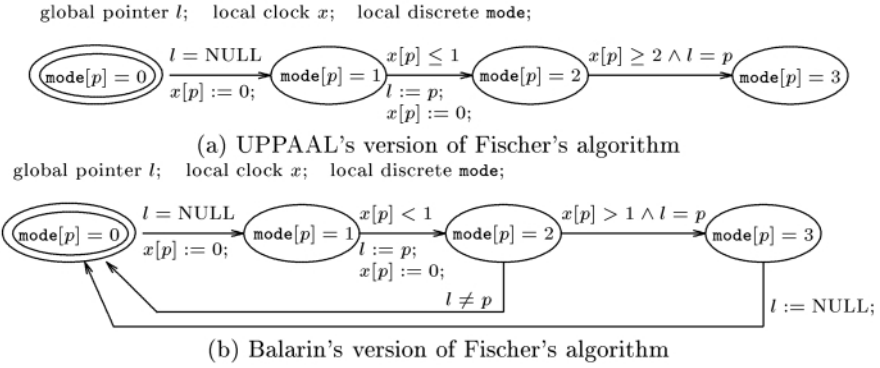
global pointer $l$; local clock $x$; local discrete mode;

$\texttt{mode}[p] = 0$ $l = \text{NULL}$ $x[p] := 0;$ $\texttt{mode}[p] = 1$ $x[p] \leq 1$ $l := p;$ $x[p] := 0;$ $\texttt{mode}[p] = 2$ $x[p] \geq 2 \wedge l = p$ $\texttt{mode}[p] = 3$

(a) UPPAAL's version of Fischer's algorithm

global pointer $l$; local clock $x$; local discrete mode;

$\texttt{mode}[p] = 0$ $l = \text{NULL}$ $x[p] := 0;$ $\texttt{mode}[p] = 1$ $x[p] < 1$ $l := p;$ $x[p] := 0;$ $\texttt{mode}[p] = 2$ $x[p] > 1 \wedge l = p$ $\texttt{mode}[p] = 3$ $l \neq p$ $l := \text{NULL};$

(b) Balarin's version of Fischer's algorithm